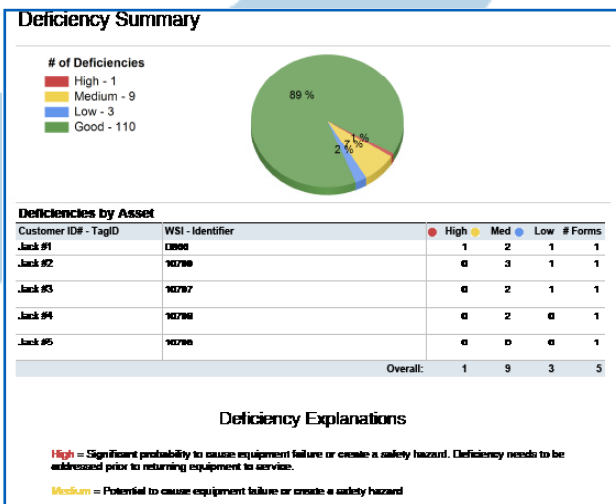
Deficiency Summary

# of Deficiencies
High - 1
Medium - 9
Low - 3
Good - 110

89 %
7 %
1 %
2 %

Deficiencies by Asset

| Customer ID# - TagID | WSI - Identifier | High | Med | Low | # Forms |
|---|---|---|---|---|---|
| Jack #1 | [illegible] | 1 | 2 | 1 | 1 |
| Jack #2 | 10790 | 0 | 3 | 1 | 1 |
| Jack #3 | 10797 | 0 | 2 | 1 | 1 |
| Jack #4 | 10798 | 0 | 2 | 0 | 1 |
| Jack #5 | 10796 | 0 | 0 | 0 | 1 |
| | Overall: | 1 | 9 | 3 | 5 |

Deficiency Explanations

High = Significant probability to cause equipment failure or create a safety hazard. Deficiency needs to be addressed prior to returning equipment to service.

Medium = Potential to cause equipment failure or create a safety hazard